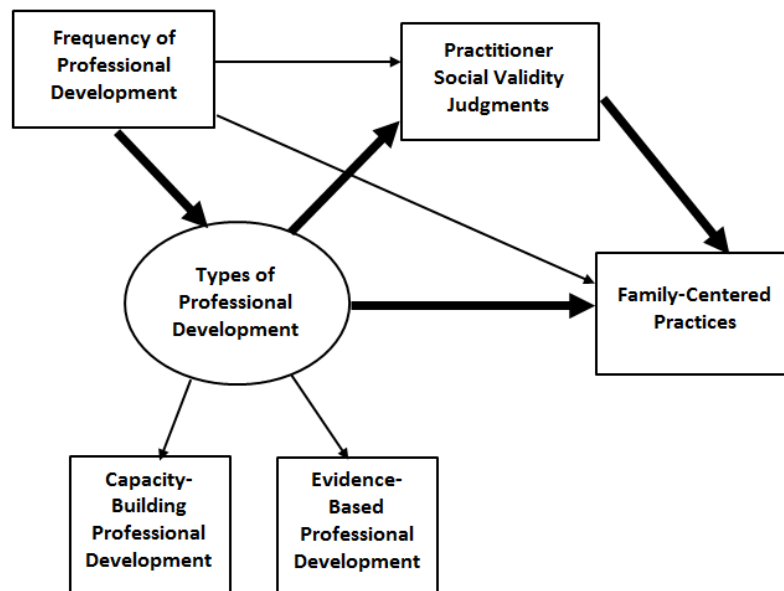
Frequency of Professional Development

Practitioner Social Validity Judgments

Types of Professional Development

Family-Centered Practices

Capacity-Building Professional Development

Evidence-Based Professional Development